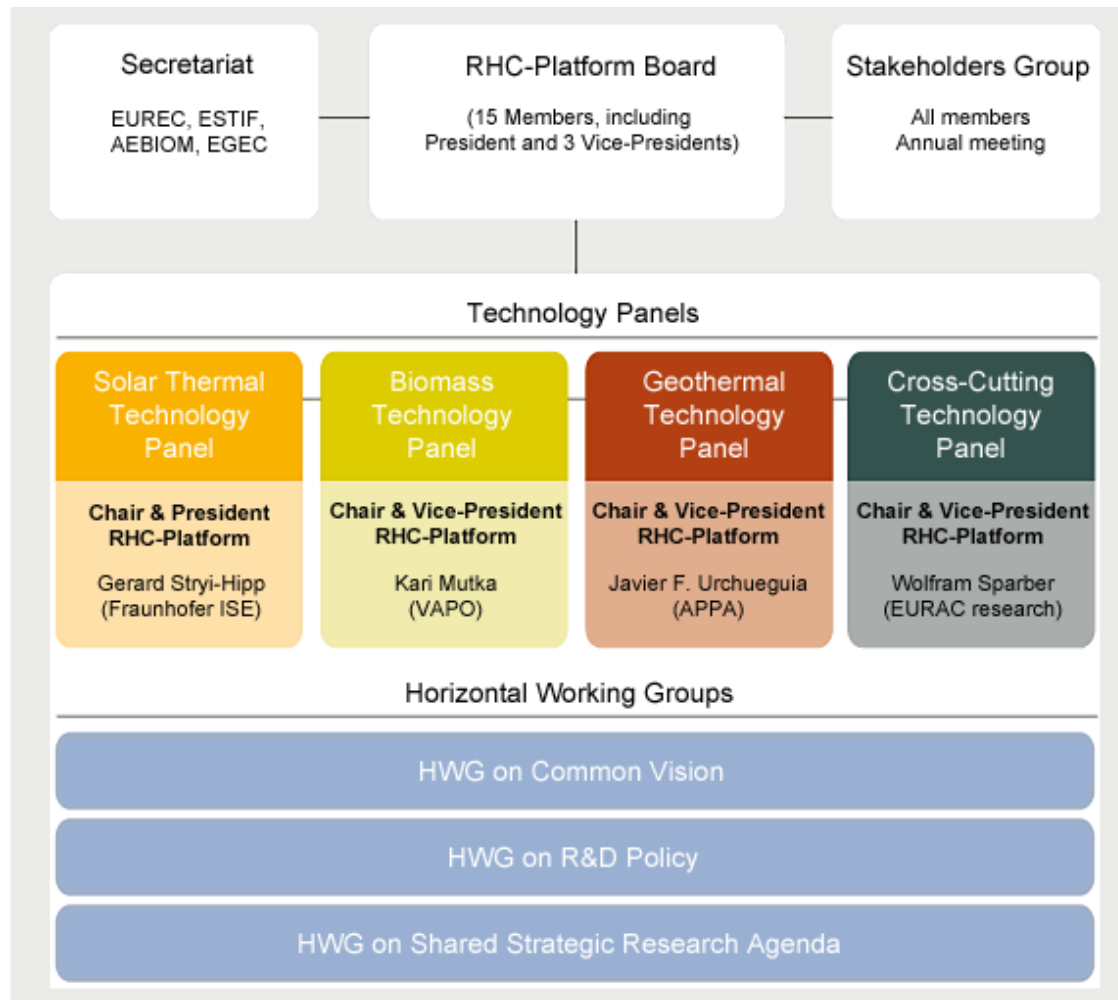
Secretariat

EUREC, ESTIF, AEBIOM, EGEC

RHC-Platform Board

(15 Members, including President and 3 Vice-Presidents)

Stakeholders Group

All members
Annual meeting

Technology Panels

Solar Thermal Technology Panel

Chair & President RHC-Platform

Gerard Stryi-Hipp (Fraunhofer ISE)

Biomass Technology Panel

Chair & Vice-President RHC-Platform

Kari Mutka (VAPO)

Geothermal Technology Panel

Chair & Vice-President RHC-Platform

Javier F. Urchueguia (APPA)

Cross-Cutting Technology Panel

Chair & Vice-President RHC-Platform

Wolfram Sparber (EURAC research)

Horizontal Working Groups

HWG on Common Vision

HWG on R&D Policy

HWG on Shared Strategic Research Agenda